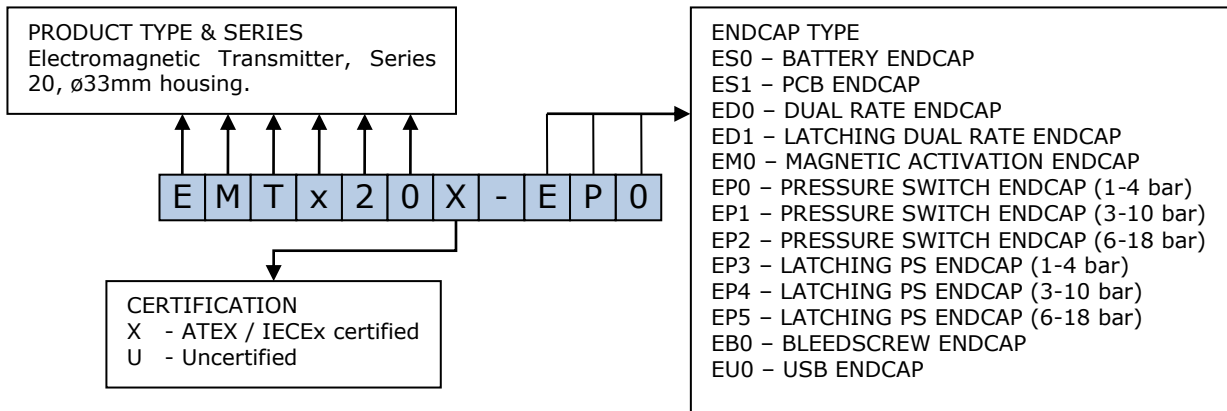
PRODUCT TYPE & SERIES
Electromagnetic Transmitter, Series 20, ø33mm housing.

| E | M | T | x | 2 | 0 | X | - | E | P | 0 |
|---|---|---|---|---|---|---|---|---|---|---|

CERTIFICATION
X - ATEX / IECEx certified
U - Uncertified

ENDCAP TYPE
ES0 – BATTERY ENDCAP
ES1 – PCB ENDCAP
ED0 – DUAL RATE ENDCAP
ED1 – LATCHING DUAL RATE ENDCAP
EM0 – MAGNETIC ACTIVATION ENDCAP
EP0 – PRESSURE SWITCH ENDCAP (1-4 bar)
EP1 – PRESSURE SWITCH ENDCAP (3-10 bar)
EP2 – PRESSURE SWITCH ENDCAP (6-18 bar)
EP3 – LATCHING PS ENDCAP (1-4 bar)
EP4 – LATCHING PS ENDCAP (3-10 bar)
EP5 – LATCHING PS ENDCAP (6-18 bar)
EB0 – BLEEDSCREW ENDCAP
EU0 – USB ENDCAP